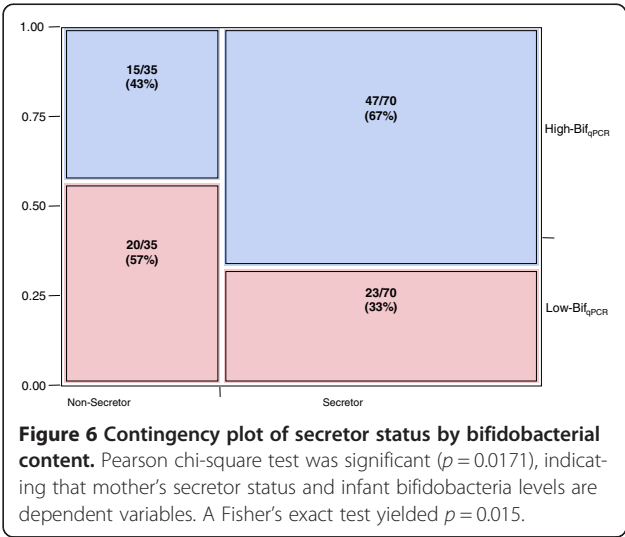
1.00
0.75
0.50
0.25
0.00

15/35
(43%)

20/35
(57%)

47/70
(67%)

23/70
(33%)

High-Bif$_{qPCR}$

Low-Bif$_{qPCR}$

Non-Secretor

Secretor

**Figure 6 Contingency plot of secretor status by bifidobacterial content.** Pearson chi-square test was significant ($p = 0.0171$), indicating that mother's secretor status and infant bifidobacteria levels are dependent variables. A Fisher's exact test yielded $p = 0.015$.